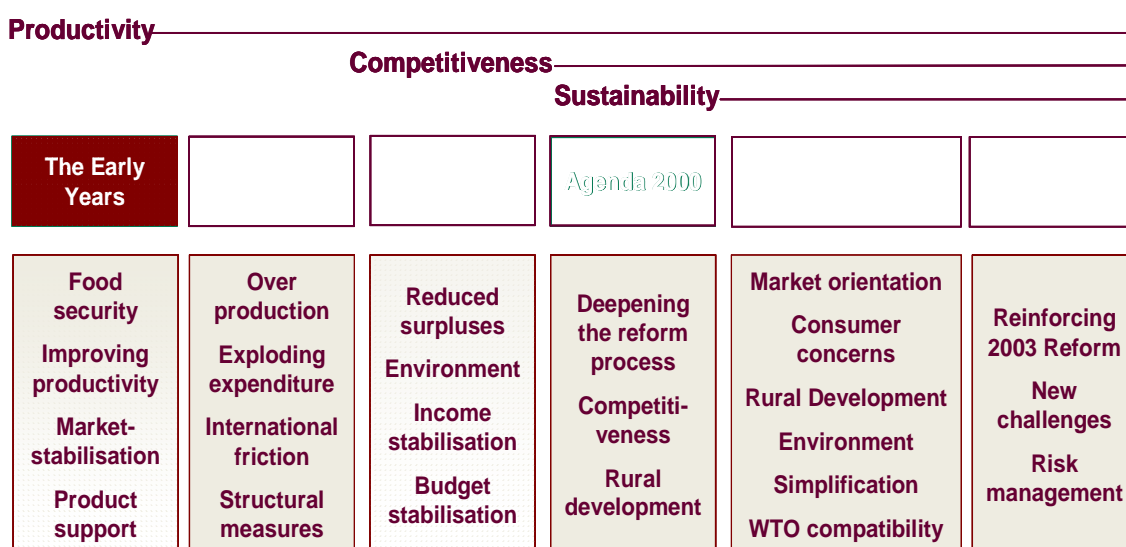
Productivity

Competitiveness

Sustainability

The Early Years

Agenda 2000

Food security

Improving productivity

Market-stabilisation

Product support

Over production

Exploding expenditure

International friction

Structural measures

Reduced surpluses

Environment

Income stabilisation

Budget stabilisation

Deepening the reform process

Competitiveness

Rural development

Market orientation

Consumer concerns

Rural Development

Environment

Simplification

WTO compatibility

Reinforcing 2003 Reform

New challenges

Risk management